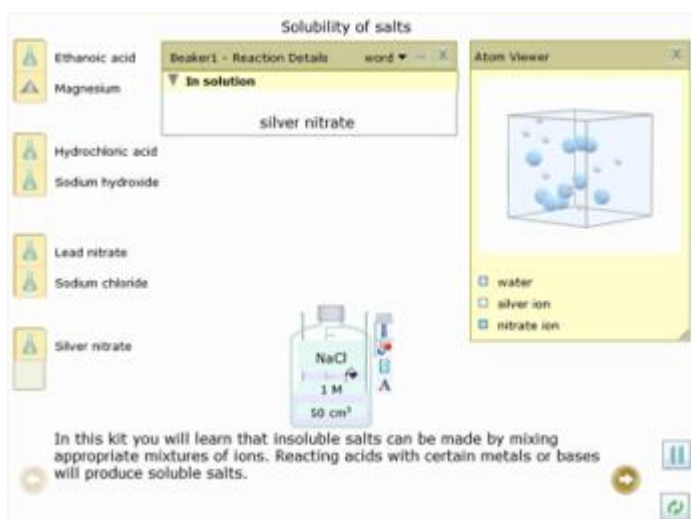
Solubility of salts

Ethanoic acid

Magnesium

Hydrochloric acid

Sodium hydroxide

Lead nitrate

Sodium chloride

Silver nitrate

Beaker1 - Reaction Details word ▾ — X

▼ In solution

silver nitrate

Atom Viewer X

water

silver ion

nitrate ion

NaCl

1 M

50 cm³

A

In this kit you will learn that insoluble salts can be made by mixing appropriate mixtures of ions. Reacting acids with certain metals or bases will produce soluble salts.